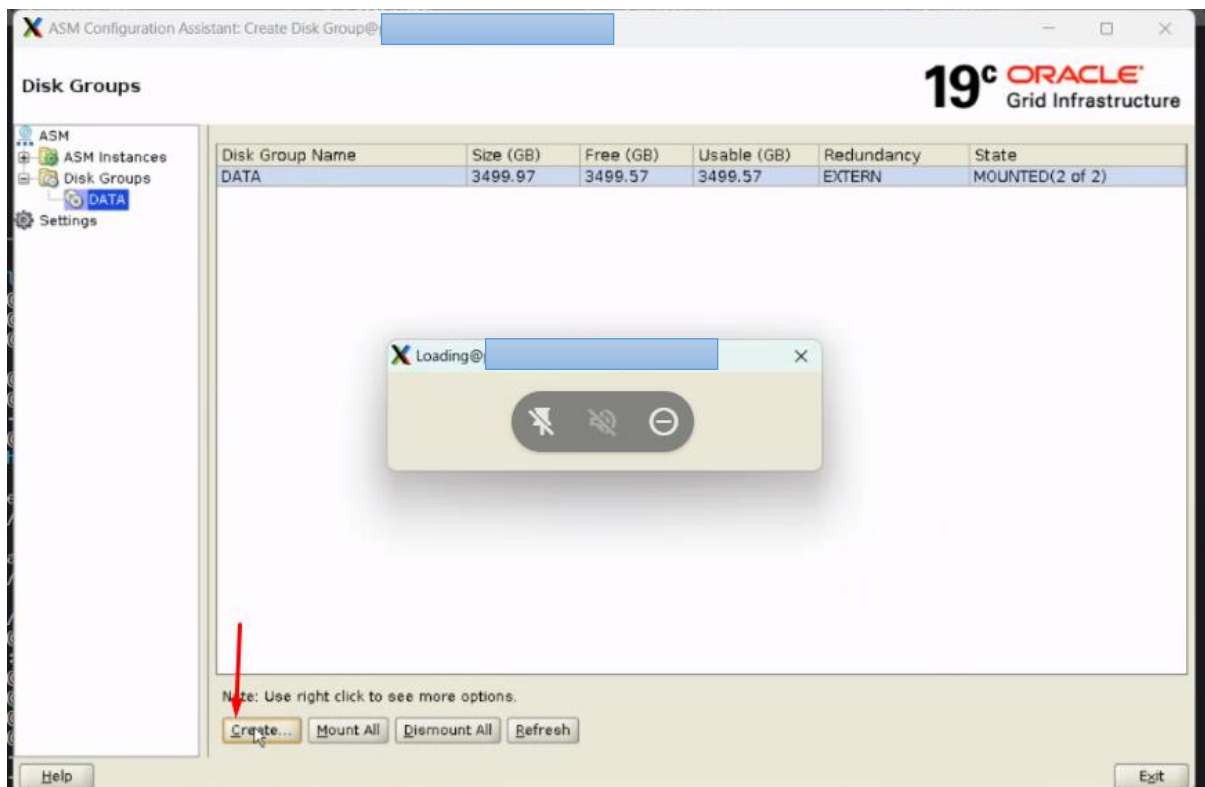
ASM Configuration Assistant: Create Disk Group@

Disk Groups

19c ORACLE Grid Infrastructure

ASM
ASM Instances
Disk Groups
DATA
Settings

| Disk Group Name | Size (GB) | Free (GB) | Usable (GB) | Redundancy | State |
|---|---|---|---|---|---|
| DATA | 3499.97 | 3499.57 | 3499.57 | EXTERN | MOUNTED(2 of 2) |

Loading@

Note: Use right click to see more options.

Create... Mount All Dismount All Refresh

Help

Exit